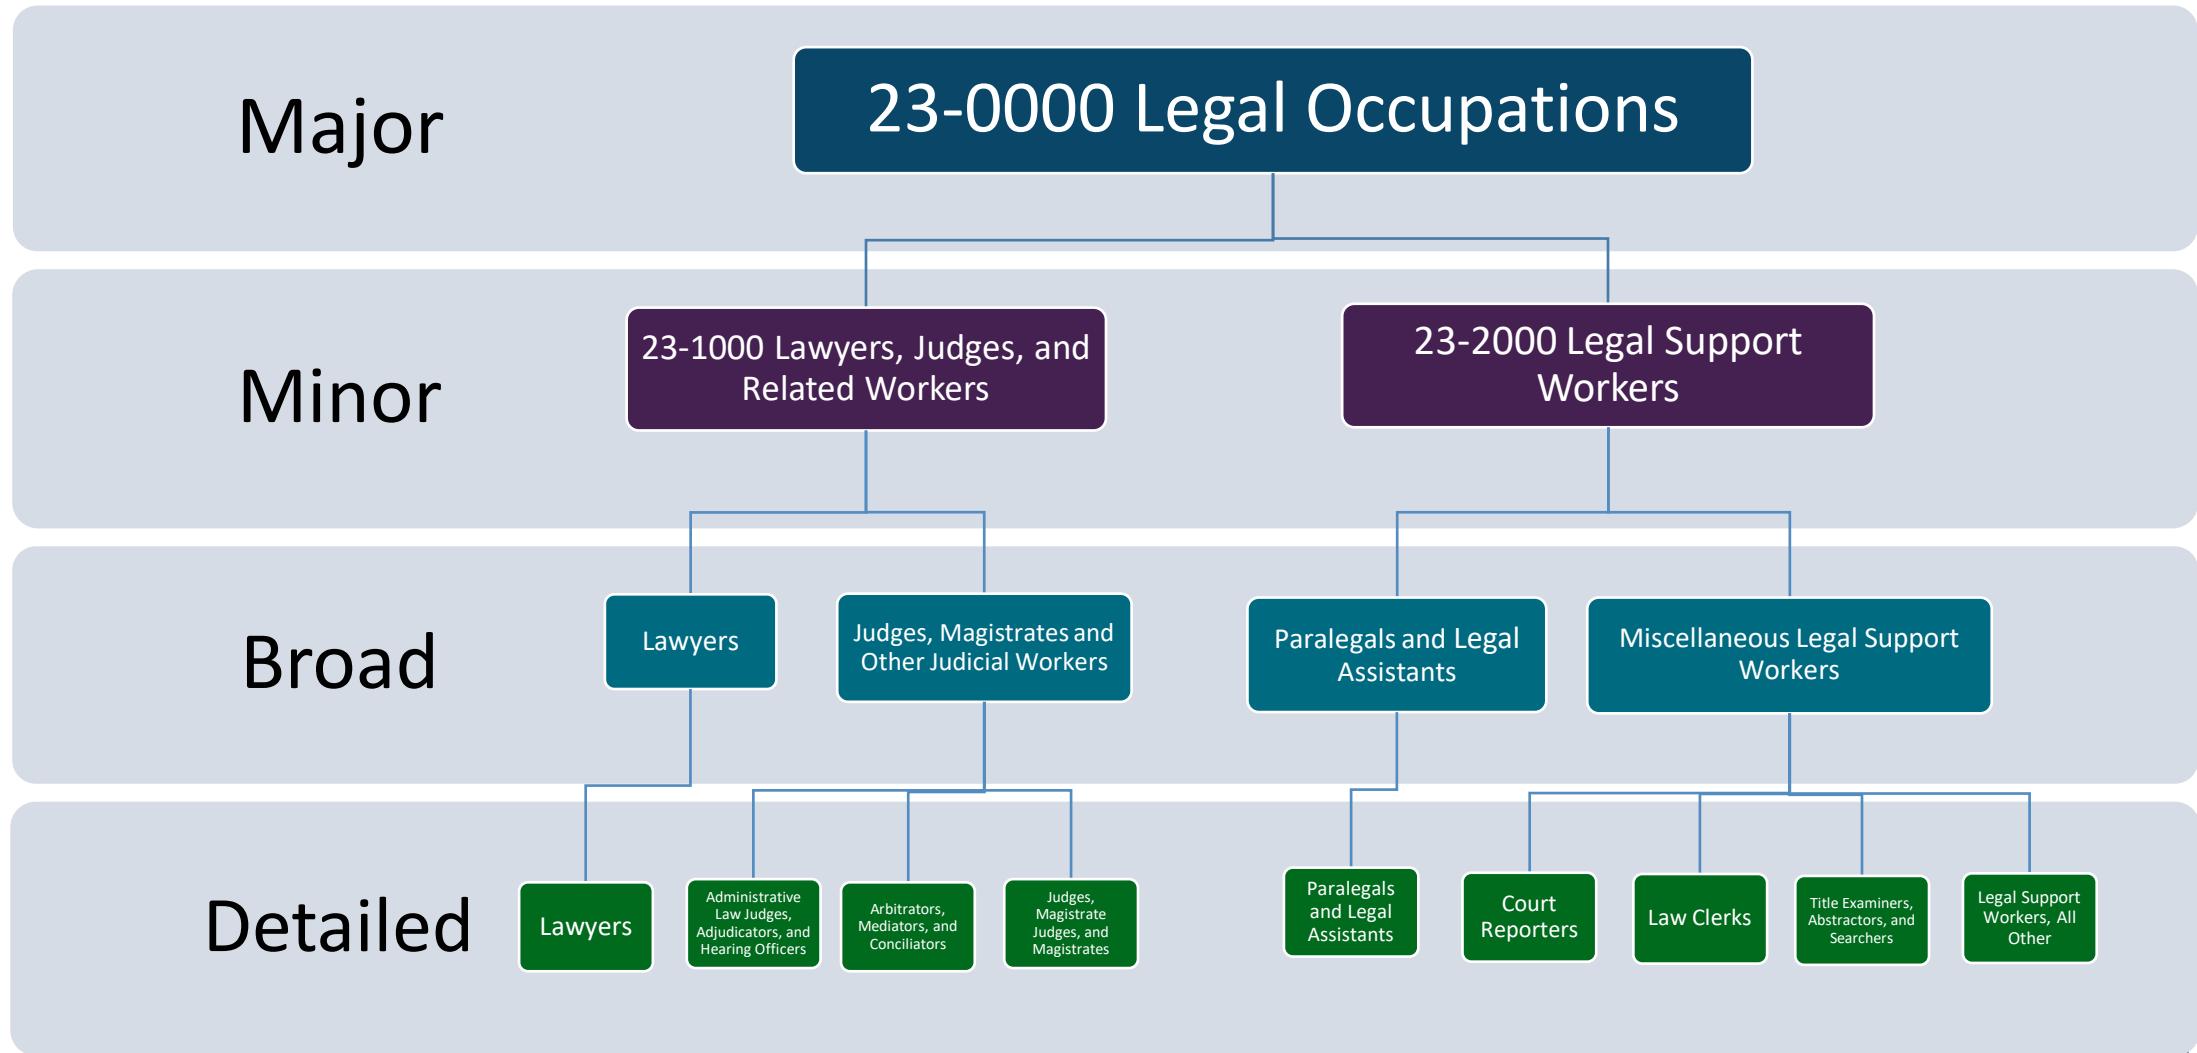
Major

23-0000 Legal Occupations

Minor

23-1000 Lawyers, Judges, and Related Workers

23-2000 Legal Support Workers

Broad

Lawyers

Judges, Magistrates and Other Judicial Workers

Paralegals and Legal Assistants

Miscellaneous Legal Support Workers

Detailed

Lawyers

Administrative Law Judges, Adjudicators, and Hearing Officers

Arbitrators, Mediators, and Conciliators

Judges, Magistrate Judges, and Magistrates

Paralegals and Legal Assistants

Court Reporters

Law Clerks

Title Examiners, Abstractors, and Searchers

Legal Support Workers, All Other